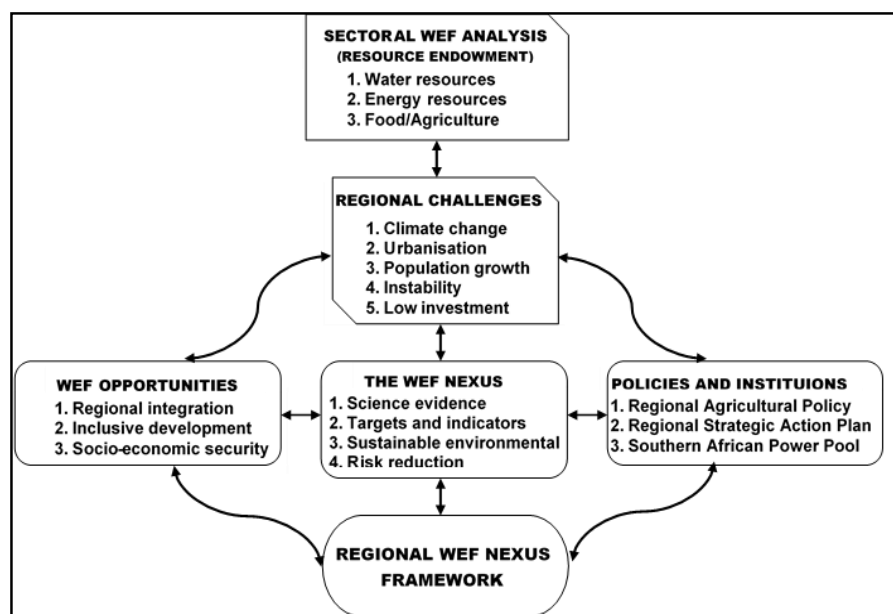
SECTORAL WEF ANALYSIS
(RESOURCE ENDOWMENT)
1. Water resources
2. Energy resources
3. Food/Agriculture

REGIONAL CHALLENGES
1. Climate change
2. Urbanisation
3. Population growth
4. Instability
5. Low investment

WEF OPPORTUNITIES
1. Regional integration
2. Inclusive development
3. Socio-economic security

THE WEF NEXUS
1. Science evidence
2. Targets and indicators
3. Sustainable environmental
4. Risk reduction

POLICIES AND INSTITUIONS
1. Regional Agricultural Policy
2. Regional Strategic Action Plan
3. Southern African Power Pool

REGIONAL WEF NEXUS FRAMEWORK